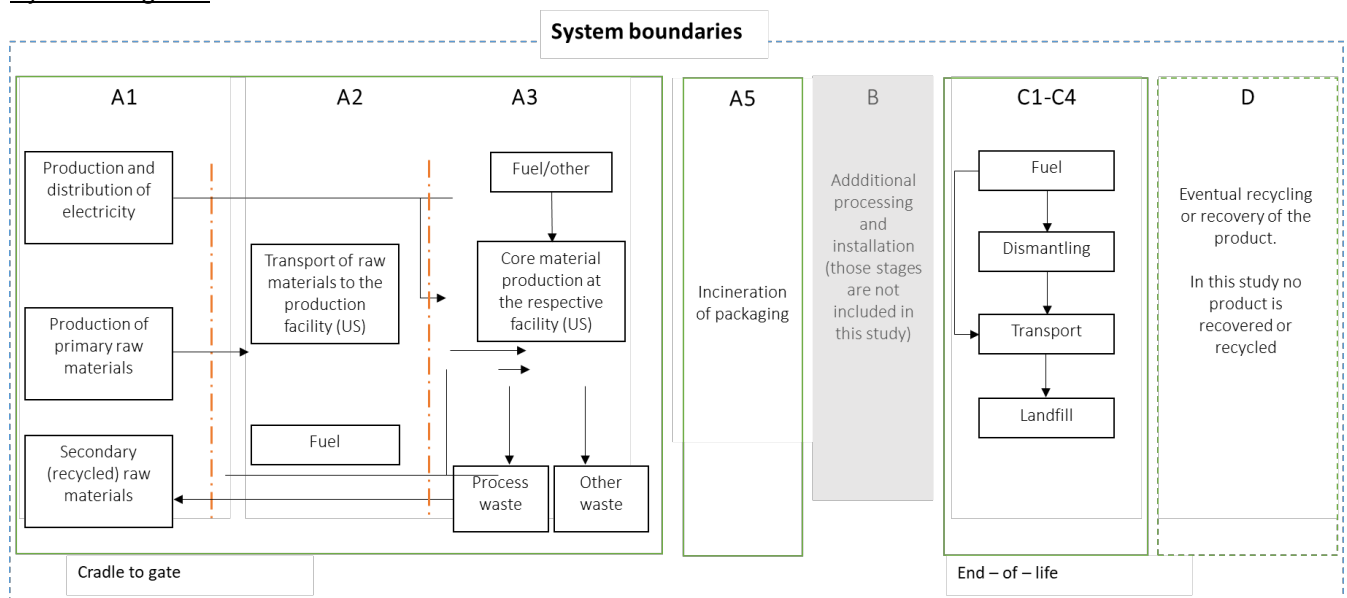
System boundaries

A1

Production and distribution of electricity

Production of primary raw materials

Secondary (recycled) raw materials

A2

Transport of raw materials to the production facility (US)

Fuel

A3

Fuel/other

Core material production at the respective facility (US)

Process waste

Other waste

A5

Incineration of packaging

B

Addditional processing and installation (those stages are not included in this study)

C1-C4

Fuel

Dismantling

Transport

Landfill

D

Eventual recycling or recovery of the product.

In this study no product is recovered or recycled

Cradle to gate

End – of – life